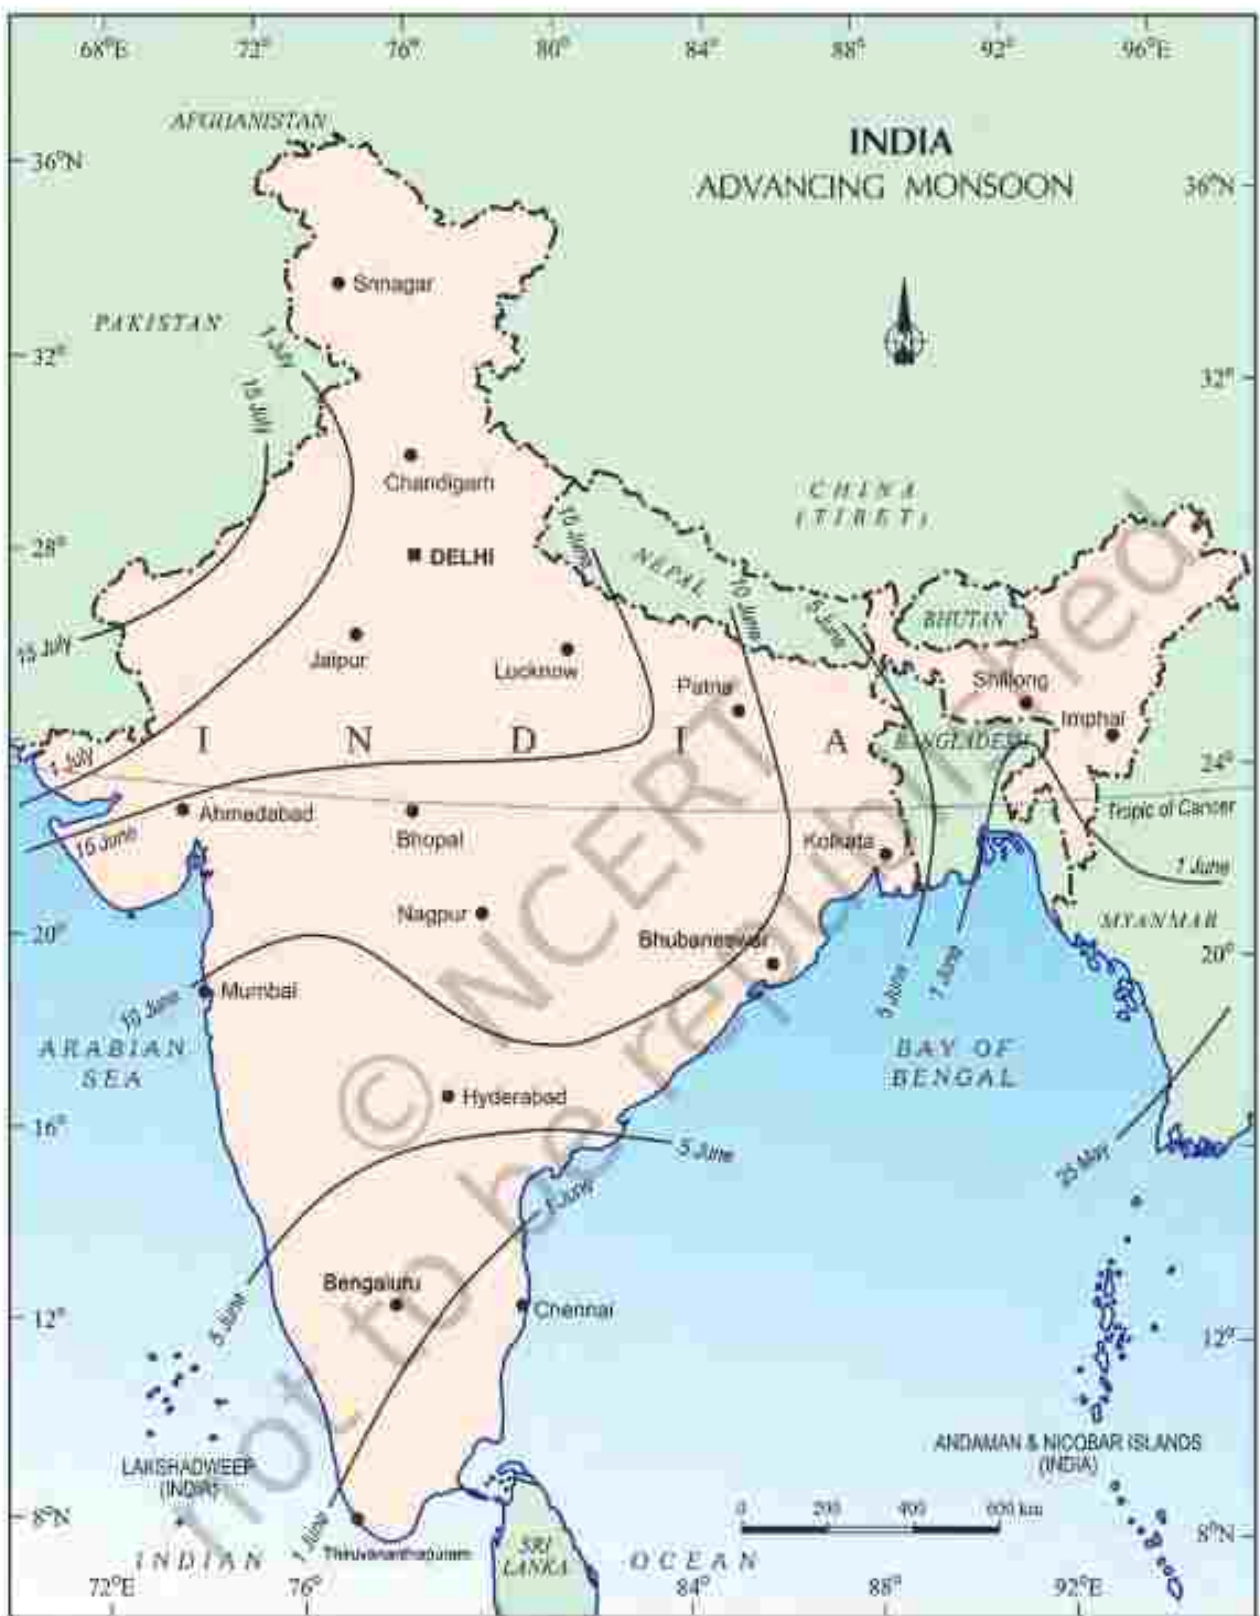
68°E 72° 76° 80° 84° 88° 92° 96°E

INDIA
ADVANCING MONSOON

AFGHANISTAN
36°N
36°N
PAKISTAN
32°
32°
28°
24°
20°
20°
16°
12°
12°
8°N
8°N

N

Srinagar
Chandigarh
DELHI
Jaipur
Lucknow
Patna
Shillong
Imphal
Ahmedabad
Bhopal
Kolkata
Nagpur
Bhubaneswar
Mumbai
Hyderabad
Bengaluru
Chennai
Thiruvananthapuram

I N D I A

CHINA (TIBET)
NEPAL
BHUTAN
BANGLADESH
MYANMAR
Tropic of Cancer

1 July
15 July
15 July
15 July
1 July
15 June
10 June
10 June
10 June
5 June
1 June
5 June
7 June
5 June
1 June
5 June
1 June
25 May

ARABIAN SEA
BAY OF BENGAL
LAKSHADWEEP (INDIA)
ANDAMAN & NICOBAR ISLANDS (INDIA)
SRI LANKA
INDIAN OCEAN

0 200 400 600 km

72°E 76° 84° 88° 92°E

© NCERT not to be republished